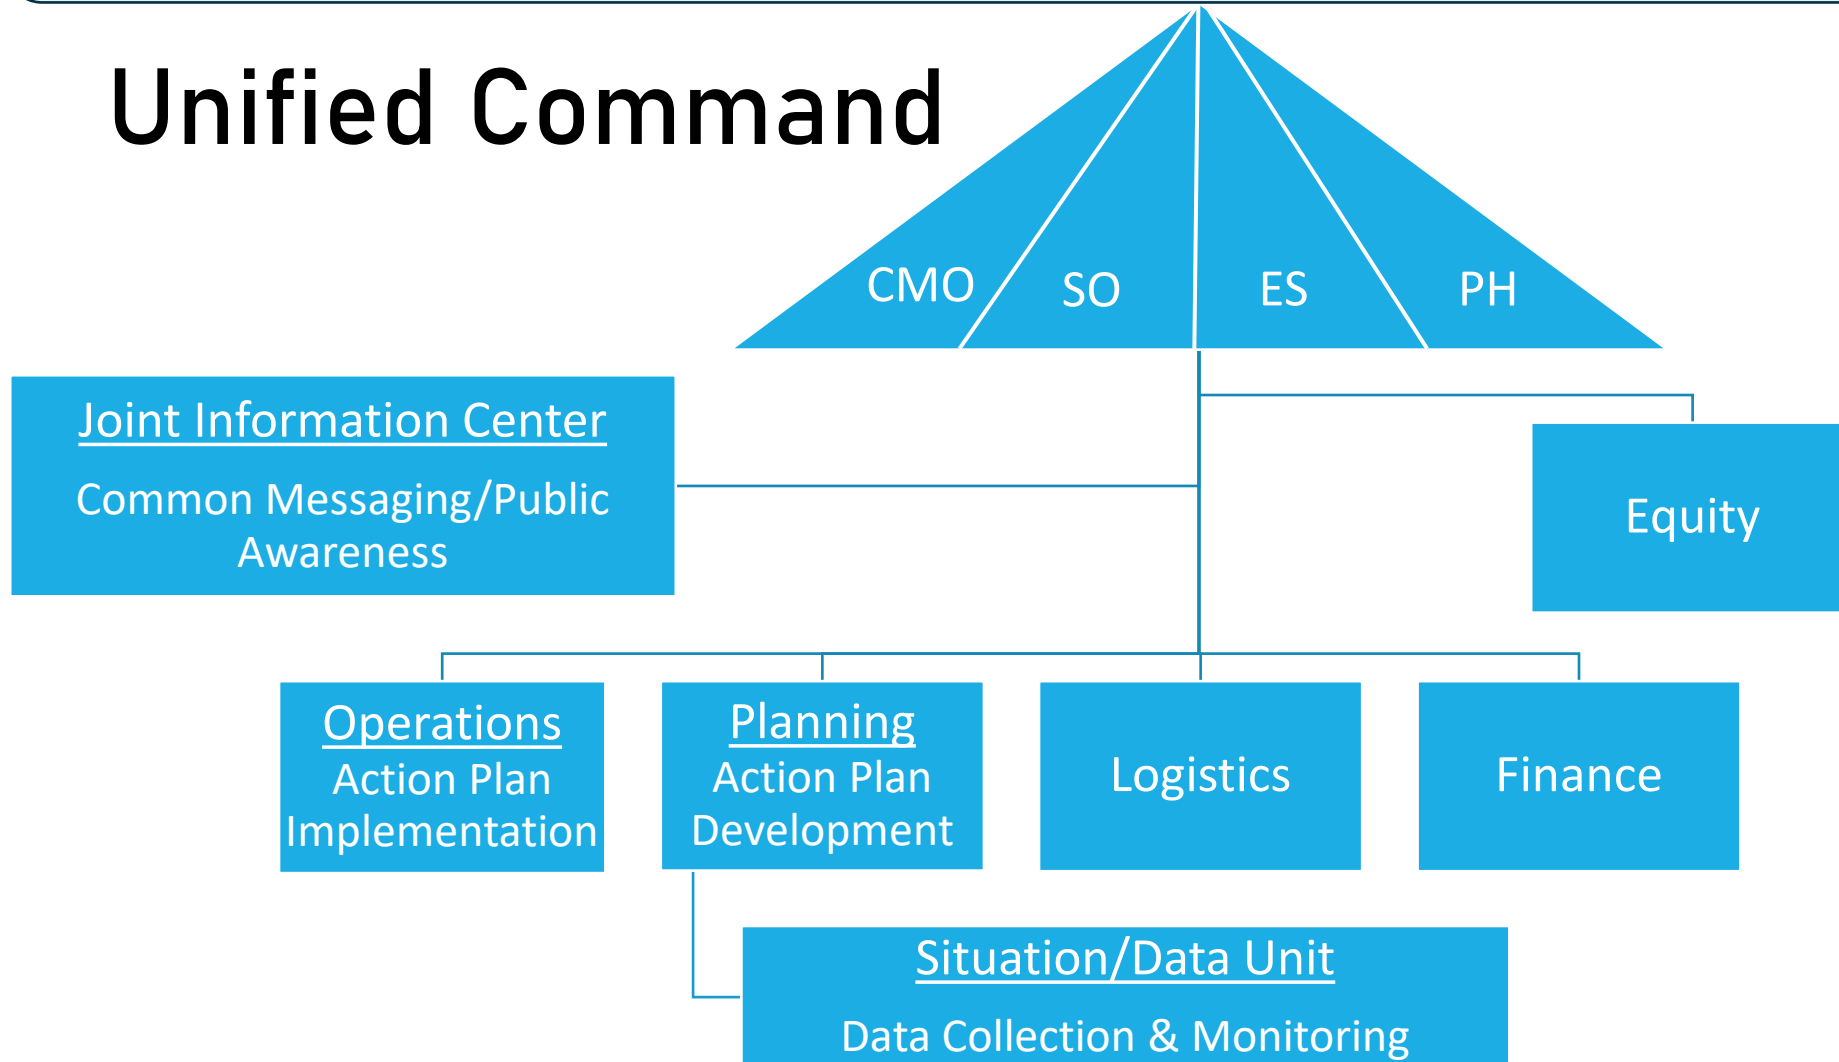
Unified Command

CMO
SO
ES
PH

Joint Information Center
Common Messaging/Public Awareness

Equity

Operations
Action Plan Implementation

Planning
Action Plan Development

Logistics

Finance

Situation/Data Unit
Data Collection & Monitoring